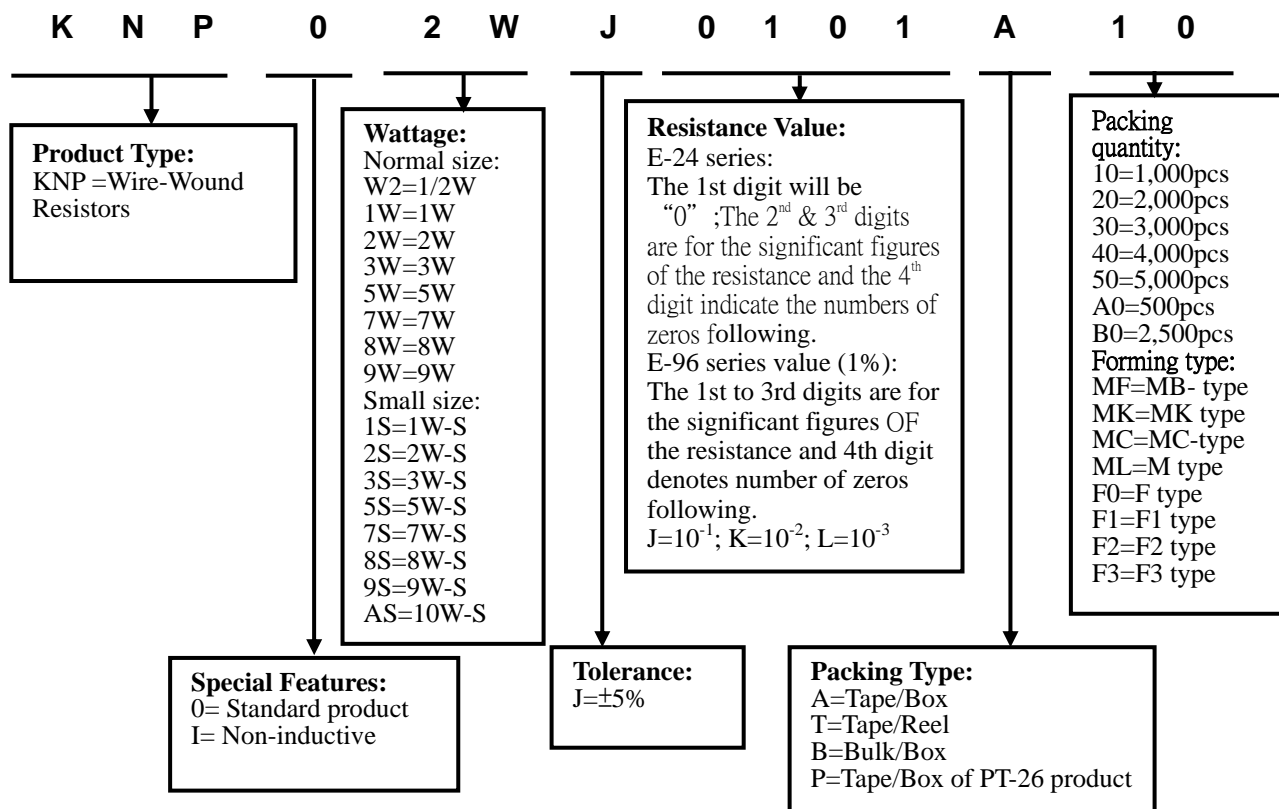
K N P 0 2 W J 0 1 0 1 A 1 0

**Product Type:**
KNP =Wire-Wound Resistors

**Wattage:**
Normal size:
W2=1/2W
1W=1W
2W=2W
3W=3W
5W=5W
7W=7W
8W=8W
9W=9W
Small size:
1S=1W-S
2S=2W-S
3S=3W-S
5S=5W-S
7S=7W-S
8S=8W-S
9S=9W-S
AS=10W-S

**Resistance Value:**
E-24 series:
The 1st digit will be "0" ;The $2^{nd}$ & $3^{rd}$ digits are for the significant figures of the resistance and the $4^{th}$ digit indicate the numbers of zeros following.
E-96 series value (1%):
The 1st to 3rd digits are for the significant figures OF the resistance and 4th digit denotes number of zeros following.
$J=10^{-1}$; $K=10^{-2}$; $L=10^{-3}$

Packing quantity:
10=1,000pcs
20=2,000pcs
30=3,000pcs
40=4,000pcs
50=5,000pcs
A0=500pcs
B0=2,500pcs
Forming type:
MF=MB- type
MK=MK type
MC=MC-type
ML=M type
F0=F type
F1=F1 type
F2=F2 type
F3=F3 type

**Special Features:**
0= Standard product
I= Non-inductive

**Tolerance:**
J=±5%

**Packing Type:**
A=Tape/Box
T=Tape/Reel
B=Bulk/Box
P=Tape/Box of PT-26 product